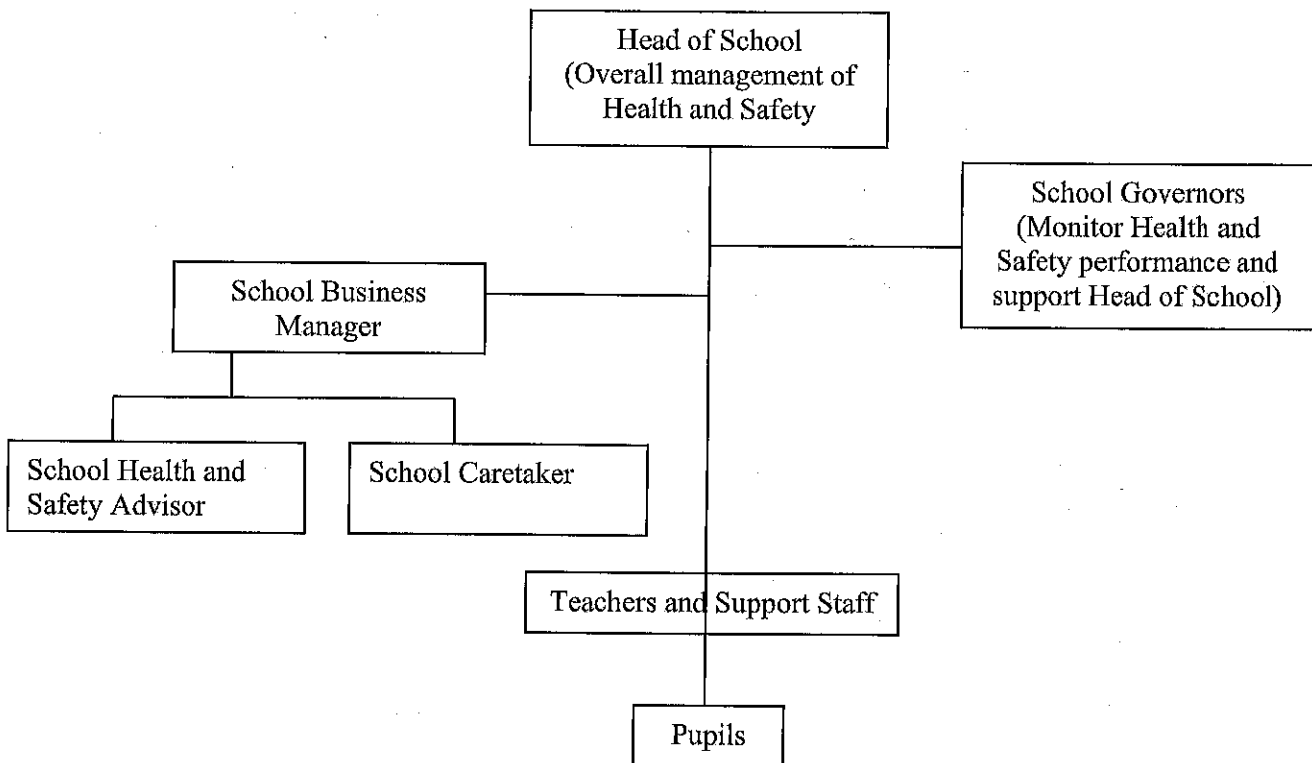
Head of School (Overall management of Health and Safety

School Governors (Monitor Health and Safety performance and support Head of School)

School Business Manager

School Health and Safety Advisor

School Caretaker

Teachers and Support Staff

Pupils